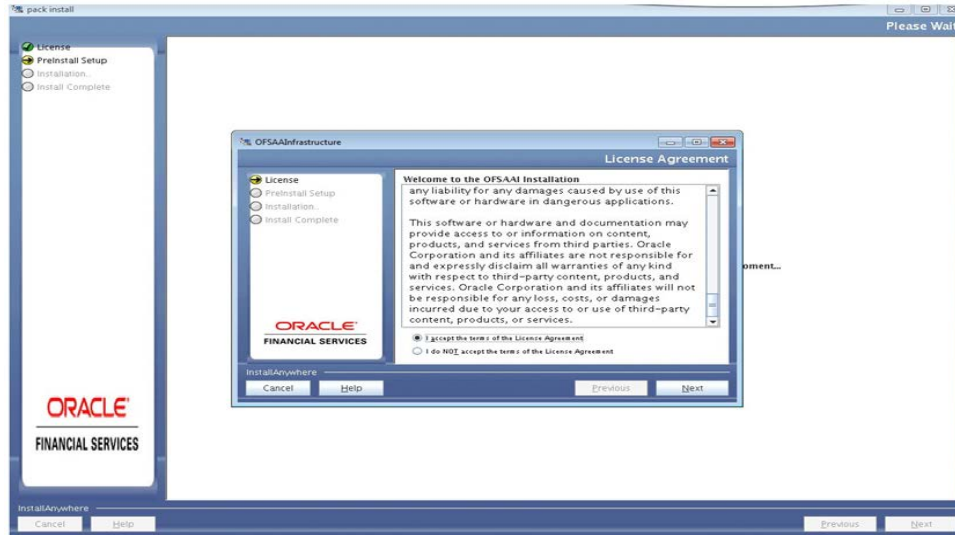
pack install

Please Wai

License
PreInstall Setup
Installation..
Install Complete

OFSAAInfrastructure

License Agreement

License
PreInstall Setup
Installation..
Install Complete

Welcome to the OFSAAI Installation
any liability for any damages caused by use of this software or hardware in dangerous applications.

This software or hardware and documentation may provide access to or information on content, products, and services from third parties. Oracle Corporation and its affiliates are not responsible for and expressly disclaim all warranties of any kind with respect to third-party content, products, and services. Oracle Corporation and its affiliates will not be responsible for any loss, costs, or damages incurred due to your access to or use of third-party content, products, or services.

I accept the terms of the License Agreement
I do NOT accept the terms of the License Agreement

ORACLE
FINANCIAL SERVICES

InstallAnywhere
Cancel
Help
Previous
Next

oment...

ORACLE
FINANCIAL SERVICES

InstallAnywhere
Cancel
Help
Previous
Next